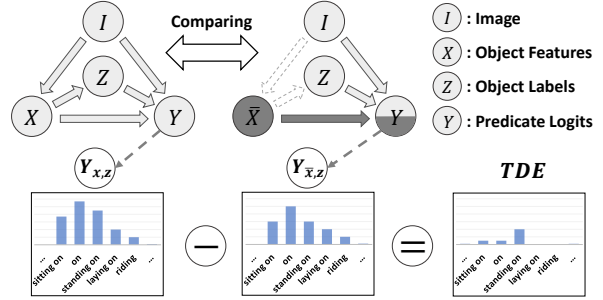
$I$

Comparing

$I$

$I$ : Image

$Z$

$Z$

$X$ : Object Features

$X$

$Y$

$\bar{X}$

$Y$

$Z$ : Object Labels

$Y$ : Predicate Logits

$Y_{x,z}$

$Y_{\bar{x},z}$

$TDE$

...
sitting on
on
standing on
laying on
riding
...

−

...
sitting on
on
standing on
laying on
riding
...

=

...
sitting on
on
standing on
laying on
riding
...